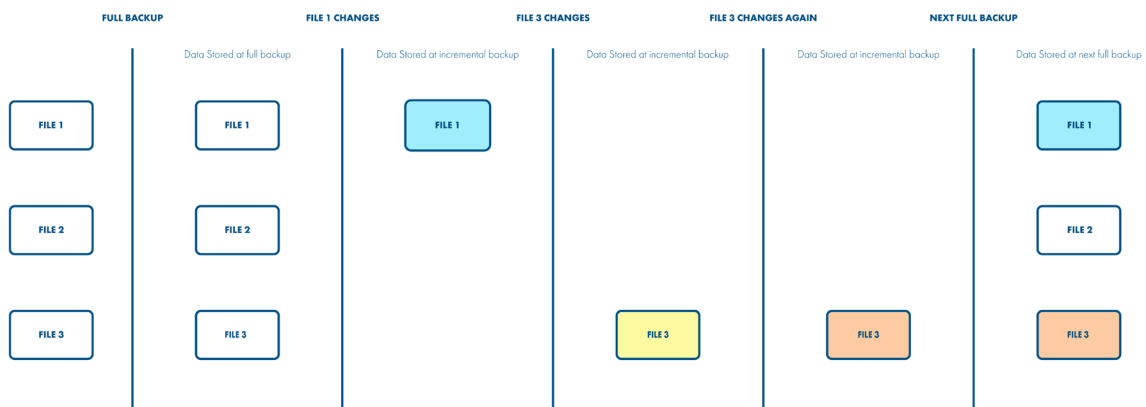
FULL BACKUP

Data Stored at full backup

FILE 1

FILE 2

FILE 3

FILE 1

FILE 2

FILE 3

FILE 1 CHANGES

Data Stored at incremental backup

FILE 1

FILE 3 CHANGES

Data Stored at incremental backup

FILE 3

FILE 3 CHANGES AGAIN

Data Stored at incremental backup

FILE 3

NEXT FULL BACKUP

Data Stored at next full backup

FILE 1

FILE 2

FILE 3